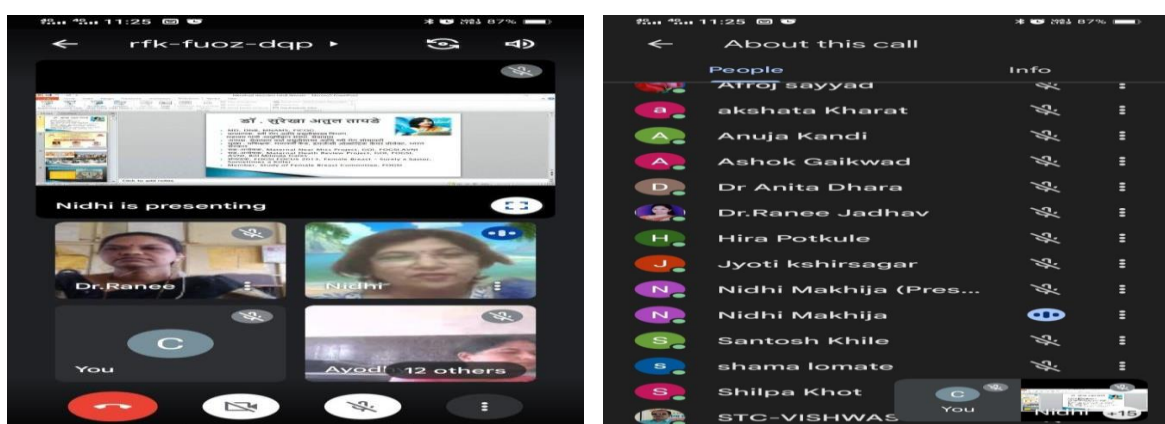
11:25 87%

rfk-fuoz-dqp ▸

डॉ. सुरेखा अतुल तापडे

Nidhi is presenting

Dr.Ranee

Nidhi

C

You

Ayod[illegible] 12 others

11:25 87%

About this call

People

Info

Afroj sayyad

a akshata Kharat

A Anuja Kandi

A Ashok Gaikwad

D Dr Anita Dhara

Dr.Ranee Jadhav

H Hira Potkule

J Jyoti kshirsagar

N Nidhi Makhija (Pres...

N Nidhi Makhija

S Santosh Khile

s shama lomate

S Shilpa Khot

STC-VISHWAS

C You

Nidhi +15